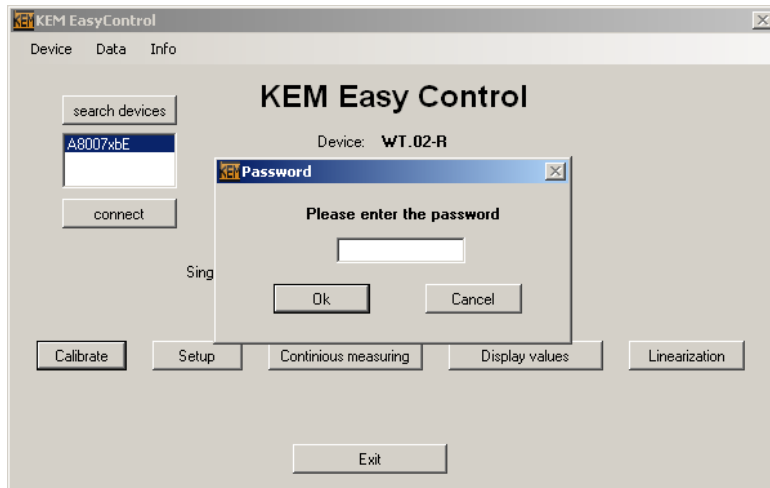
KEM KEM EasyControl

Device Data Info

KEM Easy Control

search devices

A8007xbE

connect

Device: WT.02-R

Sing

KEM Password

Please enter the password

Ok

Cancel

Calibrate

Setup

Continious measuring

Display values

Linearization

Exit